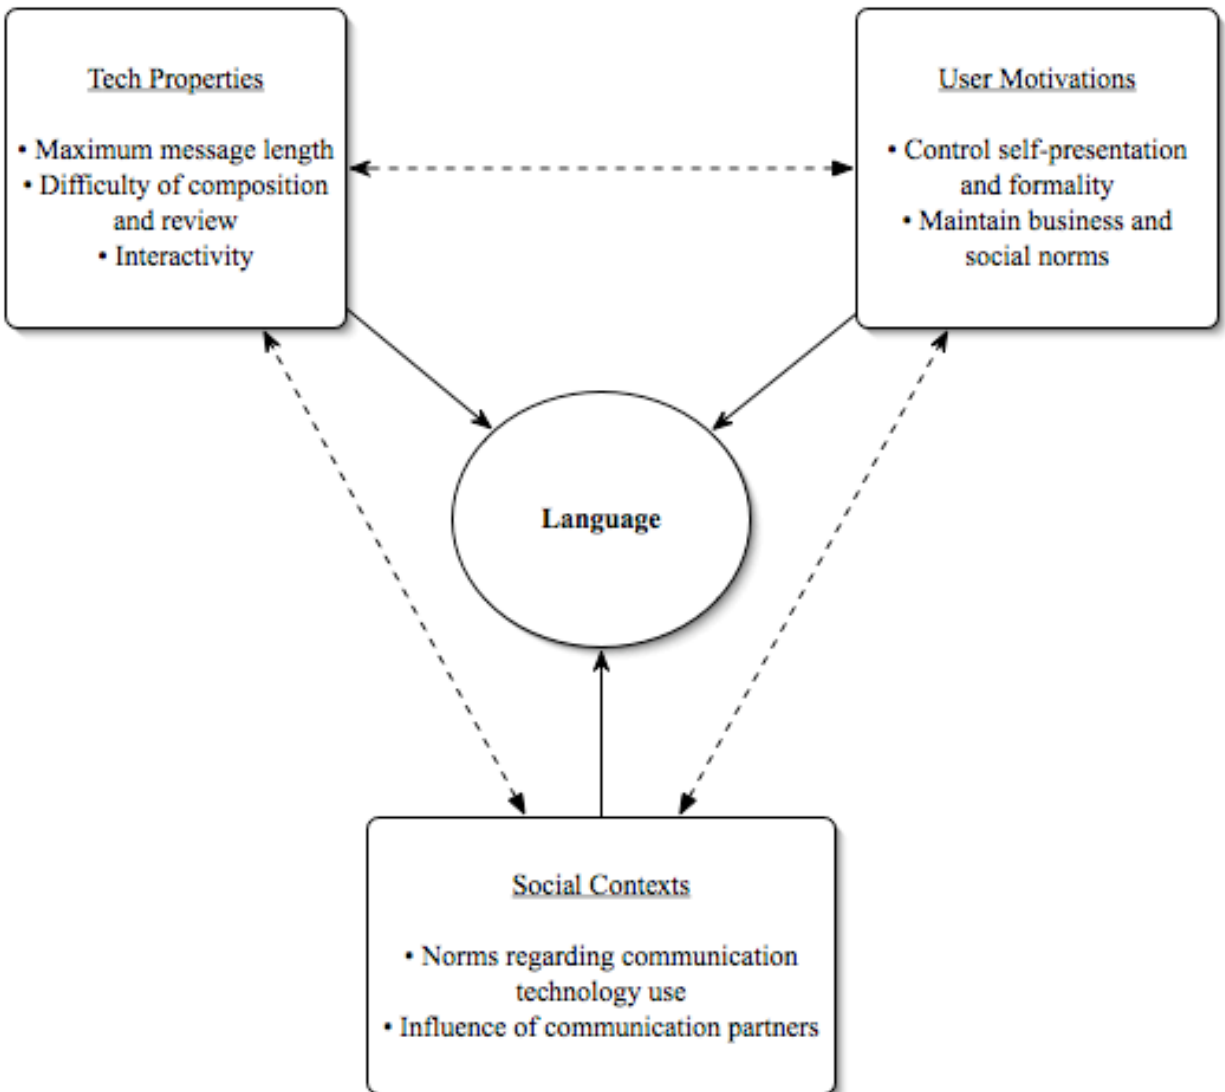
Tech Properties

• Maximum message length
• Difficulty of composition and review
• Interactivity

User Motivations

• Control self-presentation and formality
• Maintain business and social norms

Language

Social Contexts

• Norms regarding communication technology use
• Influence of communication partners